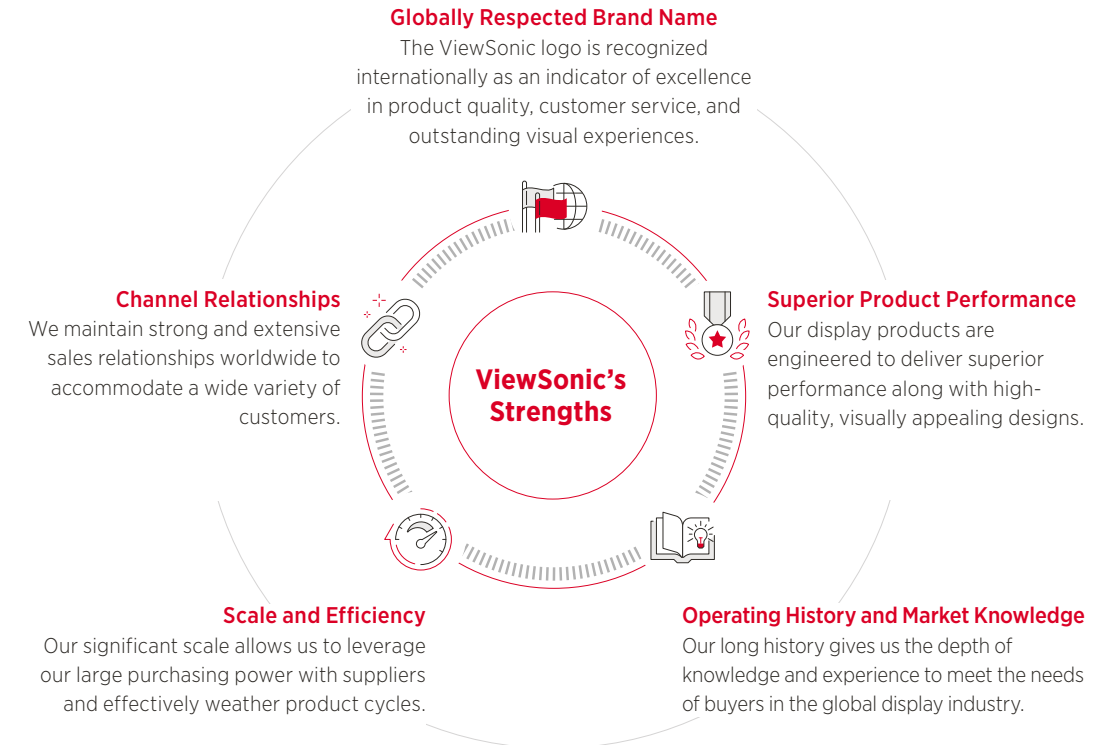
Globally Respected Brand Name
The ViewSonic logo is recognized internationally as an indicator of excellence in product quality, customer service, and outstanding visual experiences.

Channel Relationships
We maintain strong and extensive sales relationships worldwide to accommodate a wide variety of customers.

ViewSonic's Strengths

Superior Product Performance
Our display products are engineered to deliver superior performance along with high-quality, visually appealing designs.

Scale and Efficiency
Our significant scale allows us to leverage our large purchasing power with suppliers and effectively weather product cycles.

Operating History and Market Knowledge
Our long history gives us the depth of knowledge and experience to meet the needs of buyers in the global display industry.